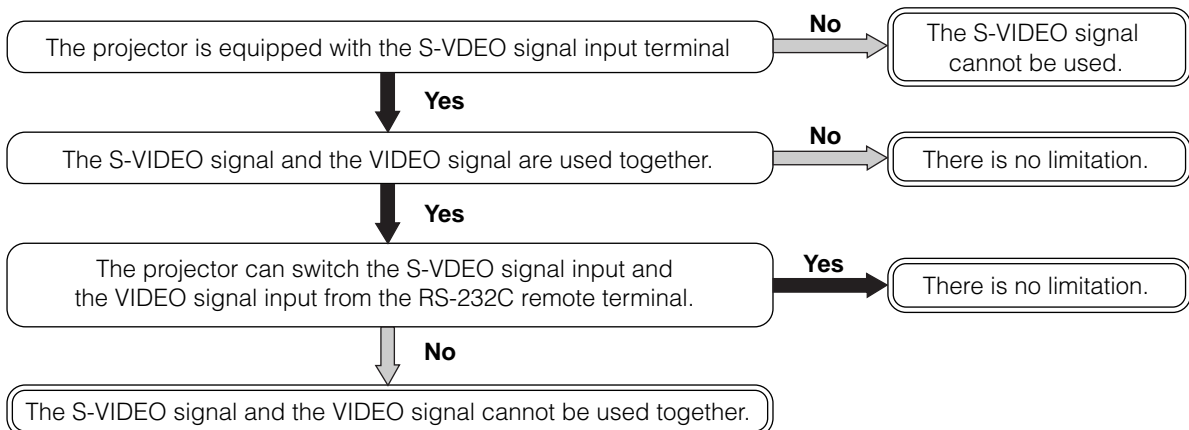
The projector is equipped with the S-VDEO signal input terminal

No

The S-VIDEO signal cannot be used.

Yes

The S-VIDEO signal and the VIDEO signal are used together.

No

There is no limitation.

Yes

The projector can switch the S-VDEO signal input and the VIDEO signal input from the RS-232C remote terminal.

Yes

There is no limitation.

No

The S-VIDEO signal and the VIDEO signal cannot be used together.